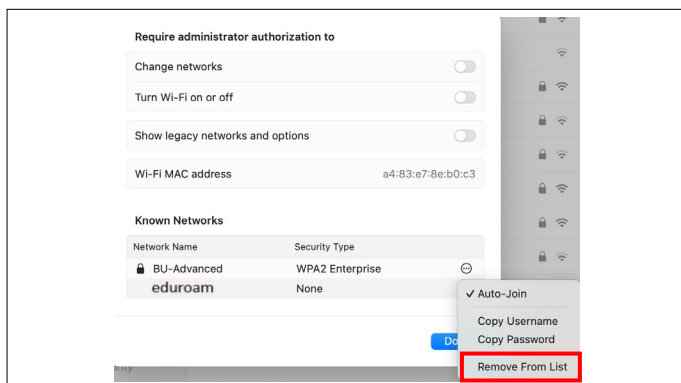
Require administrator authorization to

Change networks

Turn Wi-Fi on or off

Show legacy networks and options

Wi-Fi MAC address a4:83:e7:8e:b0:c3

Known Networks

| Network Name | Security Type |
|---|---|
| BU-Advanced | WPA2 Enterprise |
| eduroam | None |

✓ Auto-Join

Copy Username
Copy Password

Remove From List

Do